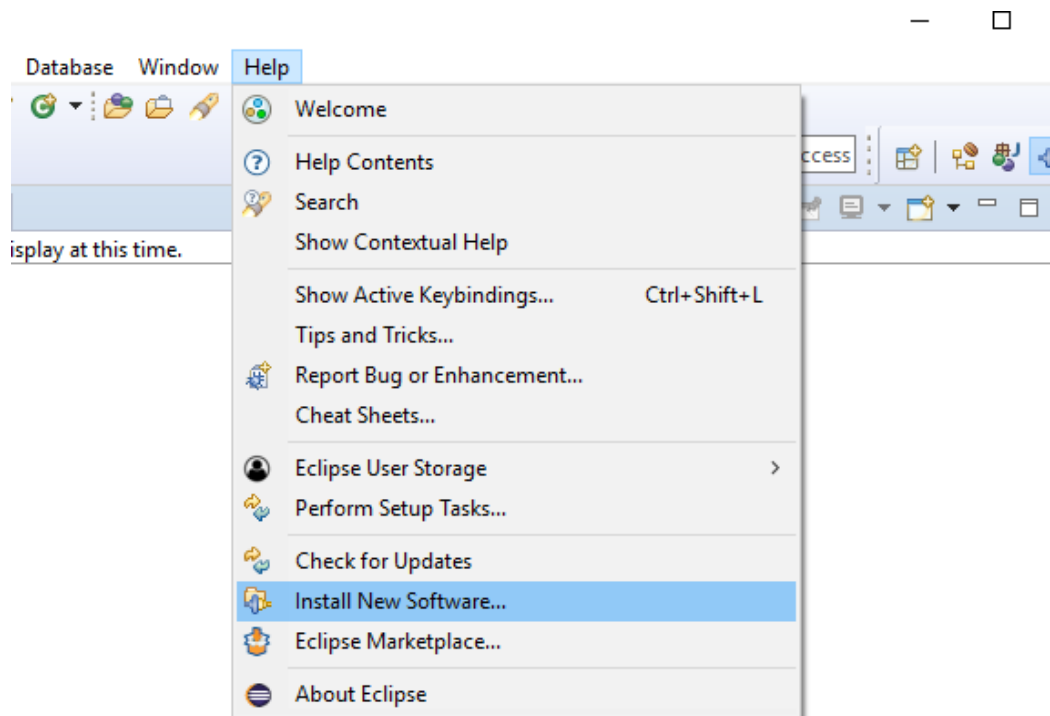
Database Window Help

Welcome

Help Contents

Search

Show Contextual Help

Show Active Keybindings... Ctrl+Shift+L

Tips and Tricks...

Report Bug or Enhancement...

Cheat Sheets...

Eclipse User Storage

Perform Setup Tasks...

Check for Updates

Install New Software...

Eclipse Marketplace...

About Eclipse

ccess

isplay at this time.